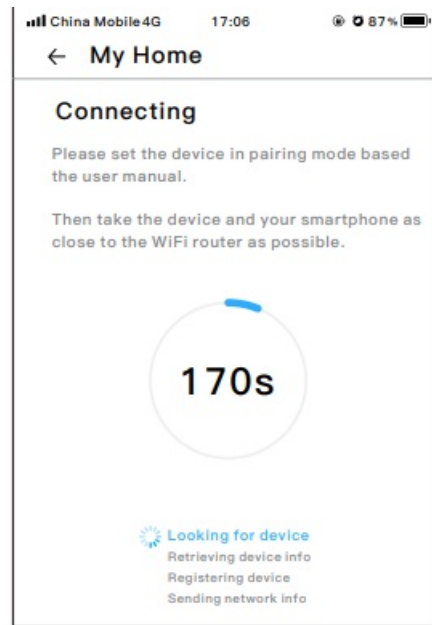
China Mobile 4G 17:06 87%

← My Home

Connecting

Please set the device in pairing mode based the user manual.

Then take the device and your smartphone as close to the WiFi router as possible.

170s

Looking for device
Retrieving device info
Registering device
Sending network info